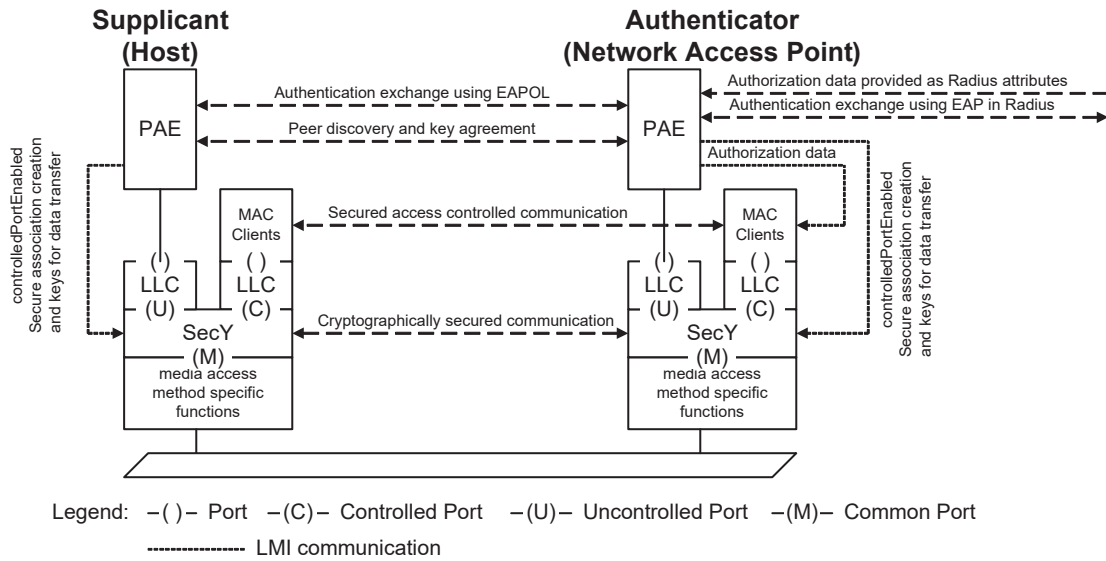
Supplicant
(Host)

Authenticator
(Network Access Point)

Authentication exchange using EAPOL

Authorization data provided as Radius attributes

Authentication exchange using EAP in Radius

PAE

Peer discovery and key agreement

PAE

Authorization data

controlledPortEnabled
Secure association creation
and keys for data transfer

MAC
Clients

Secured access controlled communication

MAC
Clients

controlledPortEnabled
Secure association creation
and keys for data transfer

( )
LLC
(U)

( )
LLC
(C)

( )
LLC
(U)

( )
LLC
(C)

SecY
(M)

Cryptographically secured communication

SecY
(M)

media access
method specific
functions

media access
method specific
functions

Legend: –( )– Port –(C)– Controlled Port –(U)– Uncontrolled Port –(M)– Common Port

LMI communication